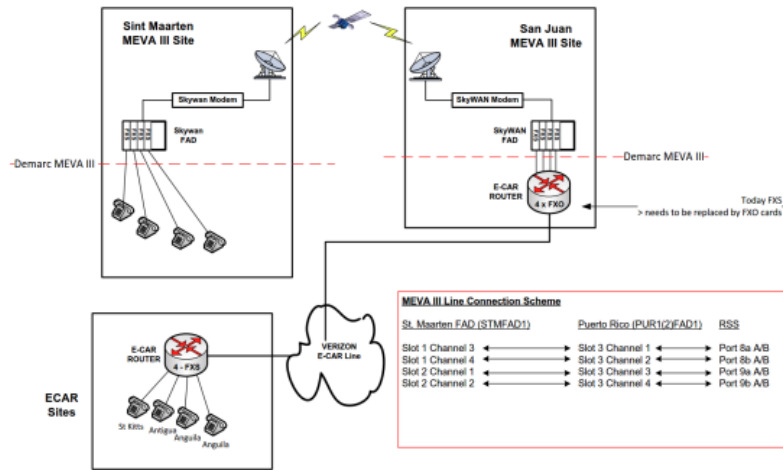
Sint Maarten
MEVA III Site

Skywan Modem

Skywan
FAD

Demarc MEVA III

San Juan
MEVA III Site

SkyWAN Modem

SkyWAN
FAD

Demarc MEVA III

E-CAR
ROUTER

4 x FXO

Today FXS
> needs to be replaced by FXO cards

E-CAR
ROUTER

4 - FXS

VERIZON
E-CAR Line

ECAR
Sites

St Kitts
Antigua
Anguilla
Anguila

MEVA III Line Connection Scheme

| St. Maarten FAD (STMFAD1) | Puerto Rico (PUR1(2)FAD1) | RSS |
|---|---|---|
| Slot 1 Channel 3 | Slot 3 Channel 1 | Port 8a A/B |
| Slot 1 Channel 4 | Slot 3 Channel 2 | Port 8b A/B |
| Slot 2 Channel 1 | Slot 3 Channel 3 | Port 9a A/B |
| Slot 2 Channel 2 | Slot 3 Channel 4 | Port 9b A/B |